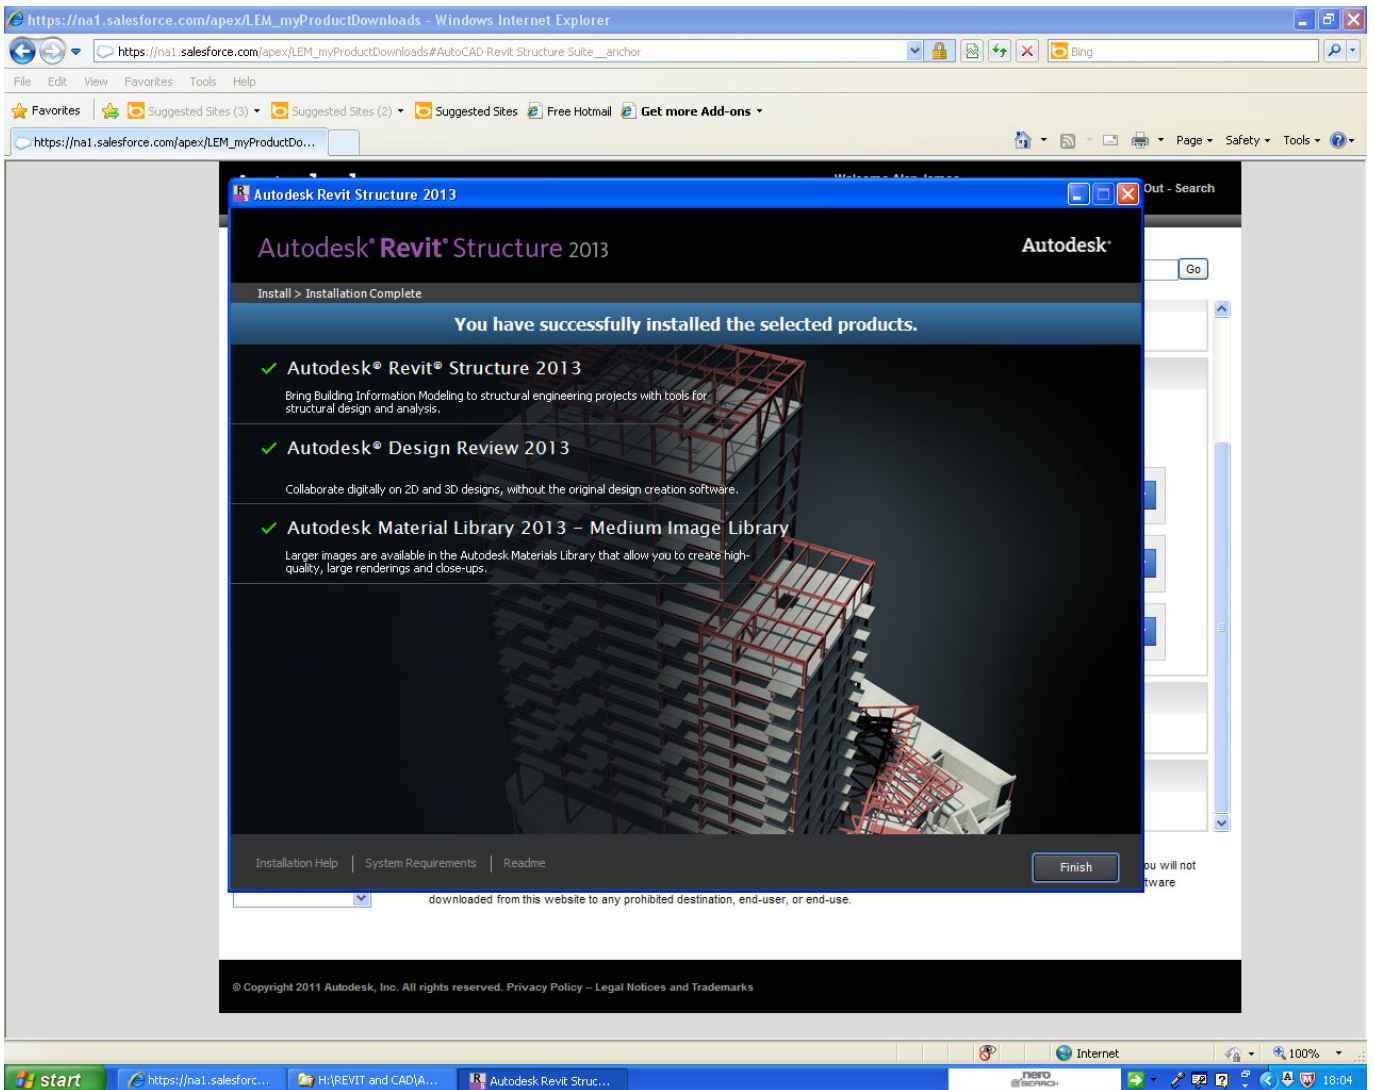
https://na1.salesforce.com/apex/LEM_myProductDownloads - Windows Internet Explorer

https://na1.salesforce.com/apex/LEM_myProductDownloads#AutoCAD Revit Structure Suite__anchor

Bing

File Edit View Favorites Tools Help

Favorites | Suggested Sites (3) | Suggested Sites (2) | Suggested Sites | Free Hotmail | Get more Add-ons

https://na1.salesforce.com/apex/LEM_myProductDo...

Page Safety Tools

Autodesk Revit Structure 2013

Autodesk® Revit® Structure 2013

Autodesk®

Install > Installation Complete

You have successfully installed the selected products.

Autodesk® Revit® Structure 2013

Bring Building Information Modeling to structural engineering projects with tools for structural design and analysis.

Autodesk® Design Review 2013

Collaborate digitally on 2D and 3D designs, without the original design creation software.

Autodesk Material Library 2013 – Medium Image Library

Larger images are available in the Autodesk Materials Library that allow you to create high-quality, large renderings and close-ups.

Installation Help | System Requirements | Readme

Finish

Out - Search

Go

ou will not

tware

downloaded from this website to any prohibited destination, end-user, or end-use.

© Copyright 2011 Autodesk, Inc. All rights reserved. Privacy Policy – Legal Notices and Trademarks

Internet

100%

start

https://na1.salesforc...

H:\REVIT and CAD\A...

Autodesk Revit Struc...

nero SEARCH

18:04